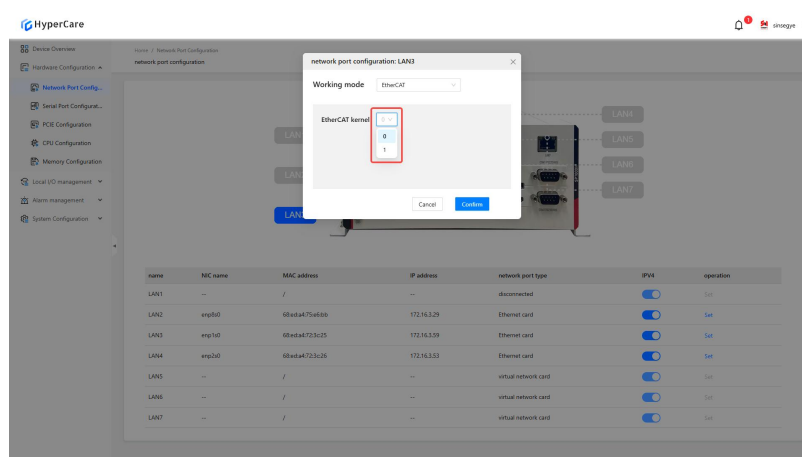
HyperCare

1 sinsegye

Device Overview
Hardware Configuration
Network Port Config...
Serial Port Configurat...
PCIE Configuration
CPU Configuration
Memory Configuration
Local I/O management
Alarm management
System Configuration

Home / Network Port Configuration
network port configuration

network port configuration: LAN3

Working mode EtherCAT

EtherCAT kernel 0
0
1

Cancel Confirm

LAN
LAN
LAN
LAN4
LAN5
LAN6
LAN7

| name | NIC name | MAC address | IP address | network port type | IPV4 | operation |
|---|---|---|---|---|---|---|
| LAN1 | -- | / | -- | disconnected | | Set |
| LAN2 | enp8s0 | 68:ed:a4:75:a6:bb | 172.16.3.29 | Ethernet card | | Set |
| LAN3 | enp1s0 | 68:ed:a4:72:3c:25 | 172.16.3.59 | Ethernet card | | Set |
| LAN4 | enp2s0 | 68:ed:a4:72:3c:26 | 172.16.3.53 | Ethernet card | | Set |
| LAN5 | -- | / | -- | virtual network card | | Set |
| LAN6 | -- | / | -- | virtual network card | | Set |
| LAN7 | -- | / | -- | virtual network card | | Set |